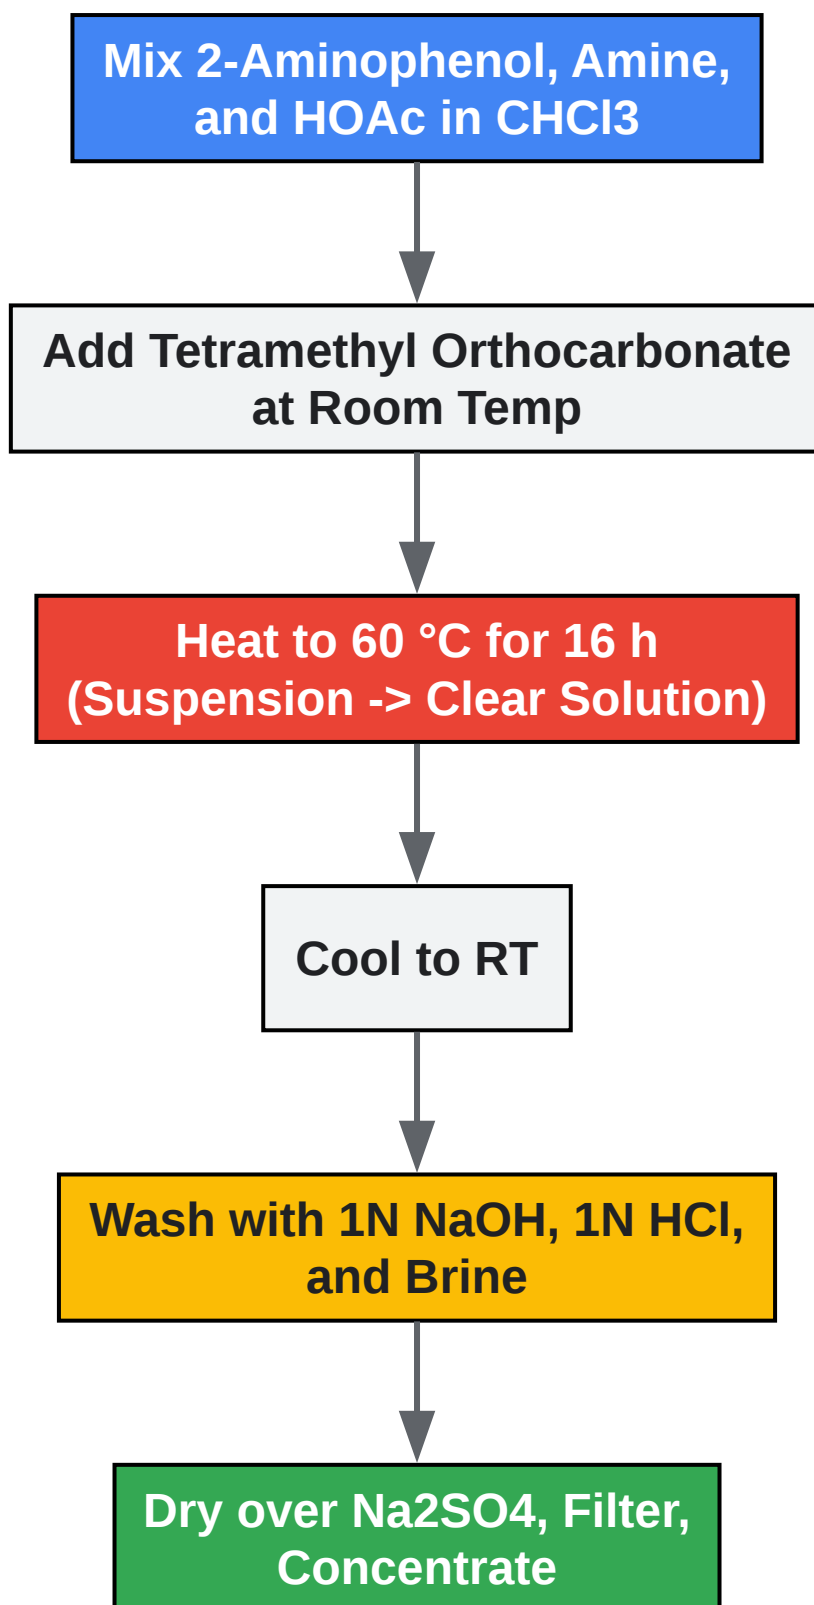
Mix 2-Aminophenol, Amine, and HOAc in CHCl3

Add Tetramethyl Orthocarbonate at Room Temp

Heat to 60 °C for 16 h (Suspension -> Clear Solution)

Cool to RT

Wash with 1N NaOH, 1N HCl, and Brine

Dry over Na2SO4, Filter, Concentrate